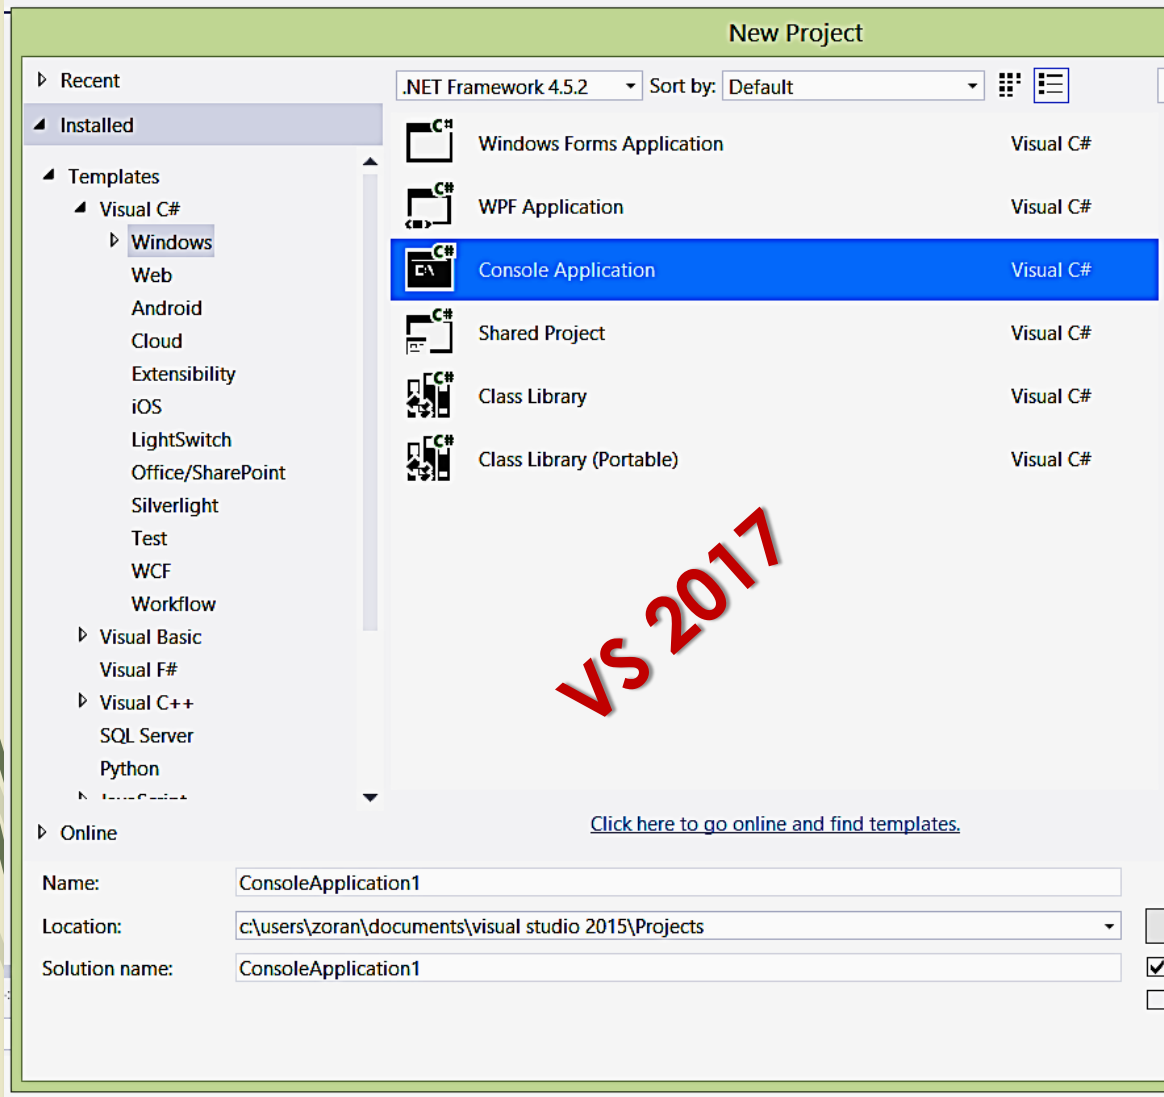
New Project

Recent

Installed

Templates

Visual C#

Windows

Web

Android

Cloud

Extensibility

iOS

LightSwitch

Office/SharePoint

Silverlight

Test

WCF

Workflow

Visual Basic

Visual F#

Visual C++

SQL Server

Python

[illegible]

Online

.NET Framework 4.5.2 Sort by: Default

C# Windows Forms Application Visual C#

C# WPF Application Visual C#

C# C:\ Console Application Visual C#

C# Shared Project Visual C#

C# Class Library Visual C#

C# Class Library (Portable) Visual C#

VS 2017

Click here to go online and find templates.

Name: ConsoleApplication1

Location: c:\users\zoran\documents\visual studio 2015\Projects

Solution name: ConsoleApplication1